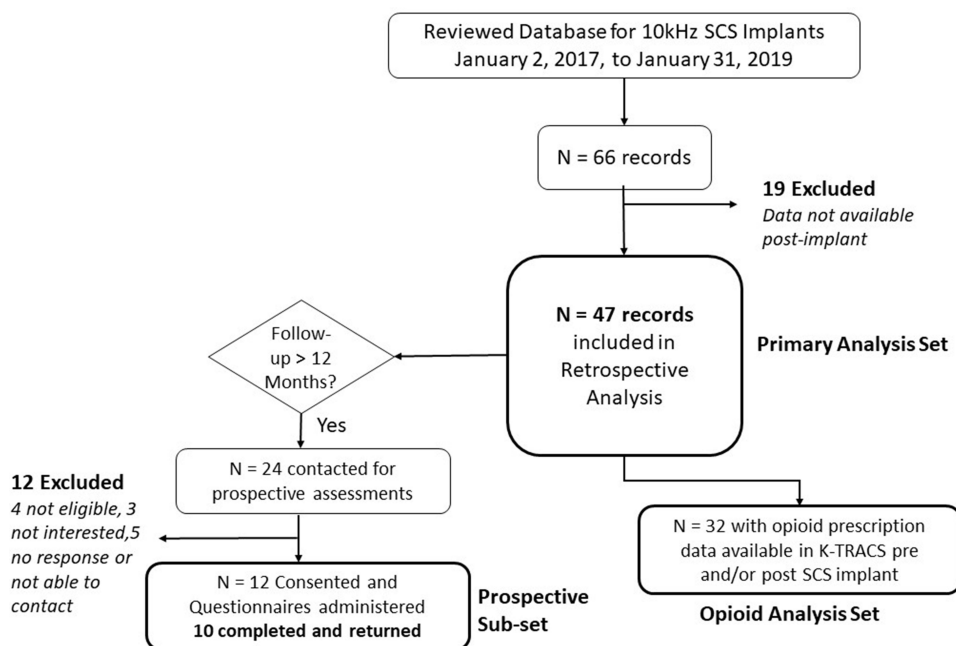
Reviewed Database for 10kHz SCS Implants
January 2, 2017, to January 31, 2019

N = 66 records

19 Excluded
Data not available post-implant

N = 47 records
included in Retrospective Analysis

Primary Analysis Set

Follow-up > 12 Months?

Yes

N = 24 contacted for prospective assessments

12 Excluded
4 not eligible, 3 not interested,5 no response or not able to contact

N = 12 Consented and Questionnaires administered
10 completed and returned

Prospective Sub-set

N = 32 with opioid prescription data available in K-TRACS pre and/or post SCS implant

Opioid Analysis Set